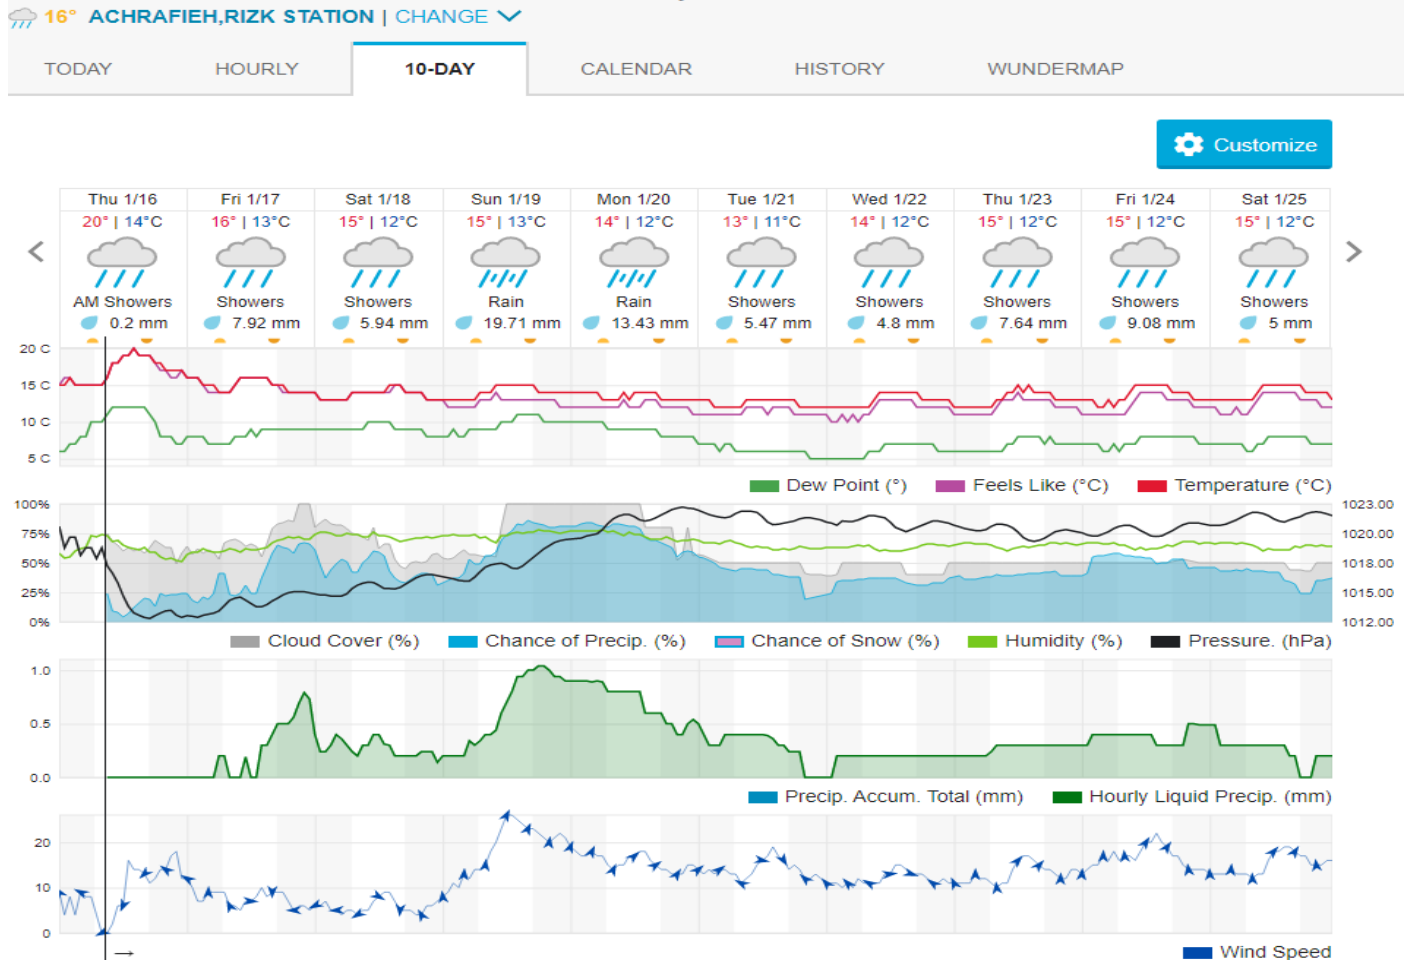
16° ACHRAFIEH,RIZK STATION | CHANGE

TODAY HOURLY 10-DAY CALENDAR HISTORY WUNDERMAP

Customize

| Thu 1/16 | Fri 1/17 | Sat 1/18 | Sun 1/19 | Mon 1/20 | Tue 1/21 | Wed 1/22 | Thu 1/23 | Fri 1/24 | Sat 1/25 |
|---|---|---|---|---|---|---|---|---|---|
| 20° \| 14°C | 16° \| 13°C | 15° \| 12°C | 15° \| 13°C | 14° \| 12°C | 13° \| 11°C | 14° \| 12°C | 15° \| 12°C | 15° \| 12°C | 15° \| 12°C |
| AM Showers | Showers | Showers | Rain | Rain | Showers | Showers | Showers | Showers | Showers |
| 0.2 mm | 7.92 mm | 5.94 mm | 19.71 mm | 13.43 mm | 5.47 mm | 4.8 mm | 7.64 mm | 9.08 mm | 5 mm |

20 C
15 C
10 C
5 C

Dew Point (°) Feels Like (°C) Temperature (°C)

100%
75%
50%
25%
0%

1023.00
1020.00
1018.00
1015.00
1012.00

Cloud Cover (%) Chance of Precip. (%) Chance of Snow (%) Humidity (%) Pressure. (hPa)

1.0
0.5
0.0

Precip. Accum. Total (mm) Hourly Liquid Precip. (mm)

20
10
0

Wind Speed